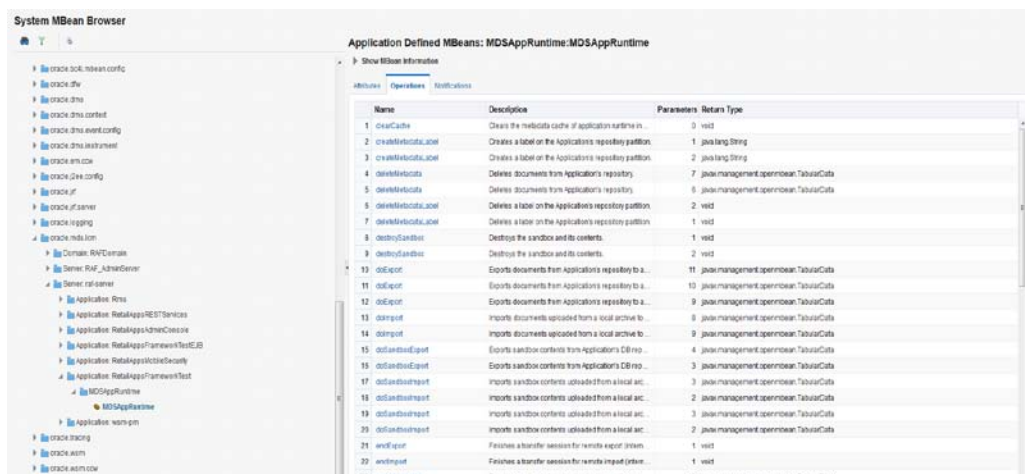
System MBean Browser

oracle.bc4j.mbean.config
oracle.dfw
oracle.dms
oracle.dms.context
oracle.dms.event.config
oracle.dms.instrument
oracle.em.ccw
oracle.j2ee.config
oracle.jrf
oracle.jrf.server
oracle.logging
oracle.mds.lcm
Domain: RAFDomain
Server: RAF_AdminServer
Server: raf-server
Application: Rms
Application: RetailAppsRESTServices
Application: RetailAppsAdminConsole
Application: RetailAppsFrameworkTestEJB
Application: RetailAppsMobileSecurity
Application: RetailAppsFrameworkTest
MDSAppRuntime
MDSAppRuntime
Application: wsm-pm
oracle.tracing
oracle.wsm
oracle.wsm.ccw

Application Defined MBeans: MDSAppRuntime:MDSAppRuntime

Show MBean Information

Attributes Operations Notifications

| | Name | Description | Parameters | Return Type |
|---|---|---|---|---|
| 1 | clearCache | Clears the metadata cache of application runtime in... | 0 | void |
| 2 | createMetadataLabel | Creates a label on the Application's repository partition. | 1 | java.lang.String |
| 3 | createMetadataLabel | Creates a label on the Application's repository partition. | 2 | java.lang.String |
| 4 | deleteMetadata | Deletes documents from Application's repository. | 7 | javax.management.openmbean.TabularData |
| 5 | deleteMetadata | Deletes documents from Application's repository. | 6 | javax.management.openmbean.TabularData |
| 6 | deleteMetadataLabel | Deletes a label on the Application's repository partition. | 2 | void |
| 7 | deleteMetadataLabel | Deletes a label on the Application's repository partition. | 1 | void |
| 8 | destroySandbox | Destroys the sandbox and its contents. | 1 | void |
| 9 | destroySandbox | Destroys the sandbox and its contents. | 2 | void |
| 10 | doExport | Exports documents from Application's repository to a... | 11 | javax.management.openmbean.TabularData |
| 11 | doExport | Exports documents from Application's repository to a... | 10 | javax.management.openmbean.TabularData |
| 12 | doExport | Exports documents from Application's repository to a... | 9 | javax.management.openmbean.TabularData |
| 13 | doImport | Imports documents uploaded from a local archive to... | 8 | javax.management.openmbean.TabularData |
| 14 | doImport | Imports documents uploaded from a local archive to... | 9 | javax.management.openmbean.TabularData |
| 15 | doSandboxExport | Exports sandbox contents from Application's DB rep... | 4 | javax.management.openmbean.TabularData |
| 16 | doSandboxExport | Exports sandbox contents from Application's DB rep... | 3 | javax.management.openmbean.TabularData |
| 17 | doSandboxImport | Imports sandbox contents uploaded from a local arc... | 3 | javax.management.openmbean.TabularData |
| 18 | doSandboxImport | Imports sandbox contents uploaded from a local arc... | 2 | javax.management.openmbean.TabularData |
| 19 | doSandboxImport | Imports sandbox contents uploaded from a local arc... | 3 | javax.management.openmbean.TabularData |
| 20 | doSandboxImport | Imports sandbox contents uploaded from a local arc... | 2 | javax.management.openmbean.TabularData |
| 21 | endExport | Finishes a transfer session for remote export (intern... | 1 | void |
| 22 | endImport | Finishes a transfer session for remote import (intern... | 1 | void |